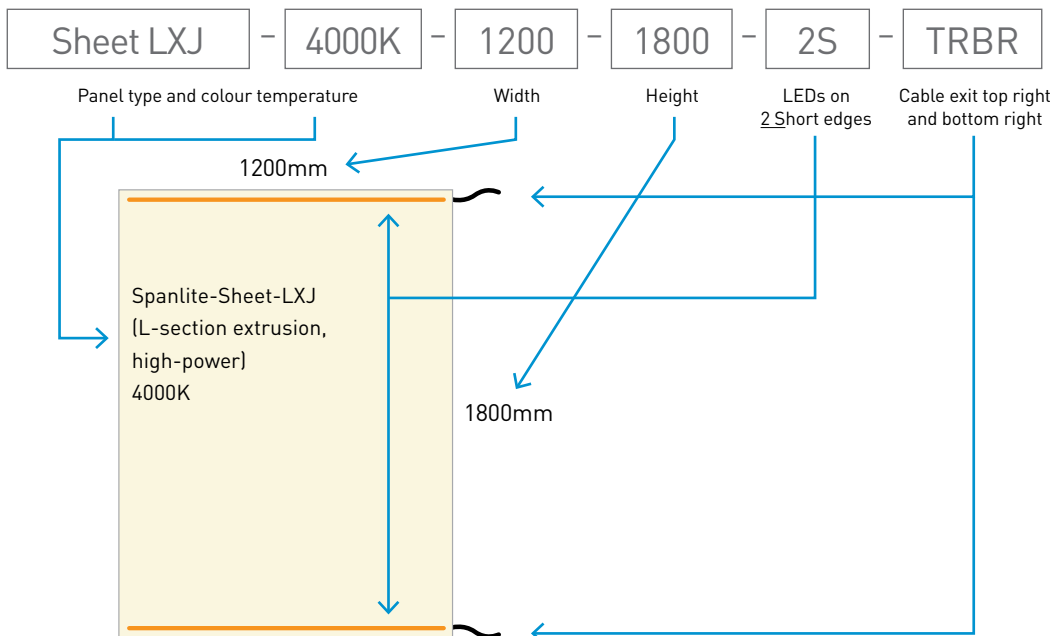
Sheet LXJ – 4000K – 1200 – 1800 – 2S – TRBR

Panel type and colour temperature

Width

Height

LEDs on 2 Short edges

Cable exit top right and bottom right

1200mm

Spanlite-Sheet-LXJ (L-section extrusion, high-power) 4000K

1800mm